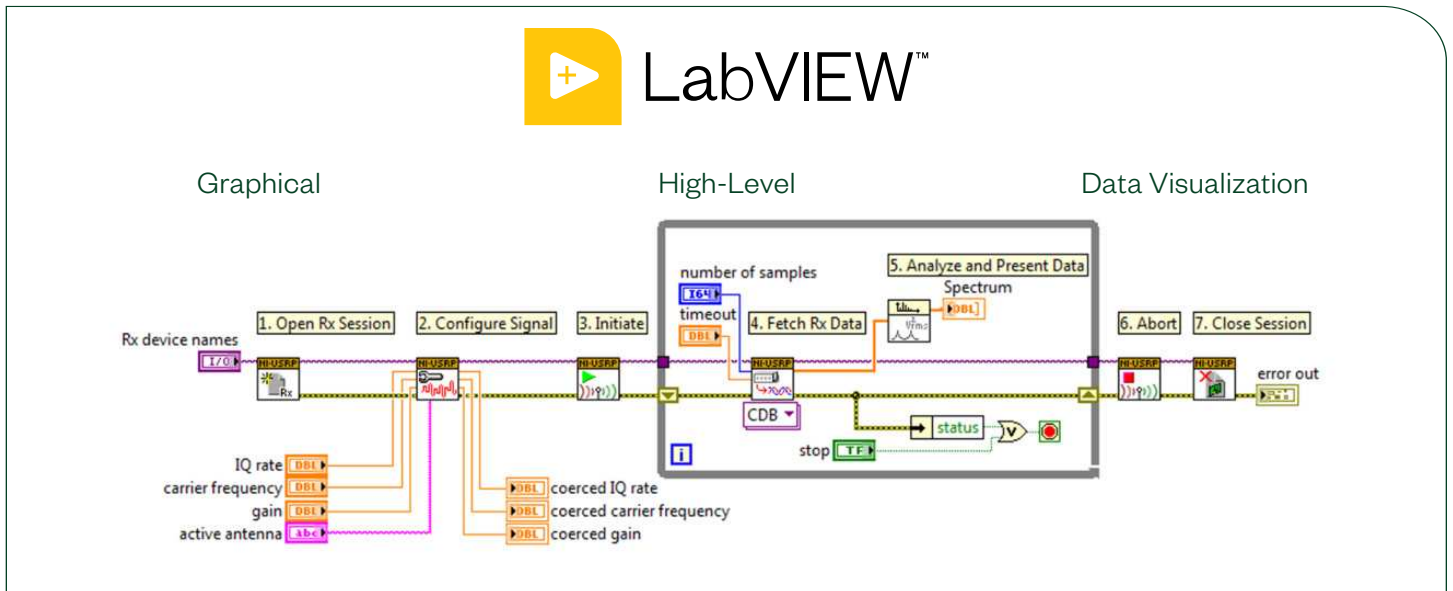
LabVIEW™

Graphical

High-Level

Data Visualization

number of samples

5. Analyze and Present Data

Spectrum

I64

DBL

timeout

DBL

1. Open Rx Session

2. Configure Signal

3. Initiate

4. Fetch Rx Data

6. Abort

7. Close Session

Rx device names

I/O

NI-USRP

NI-USRP

NI-USRP

NI-USRP

NI-USRP

NI-USRP

Rx

error out

CDB

status

stop

TF

i

IQ rate

DBL

carrier frequency

DBL

gain

DBL

active antenna

abc

DBL

coerced IQ rate

DBL

coerced carrier frequency

DBL

coerced gain